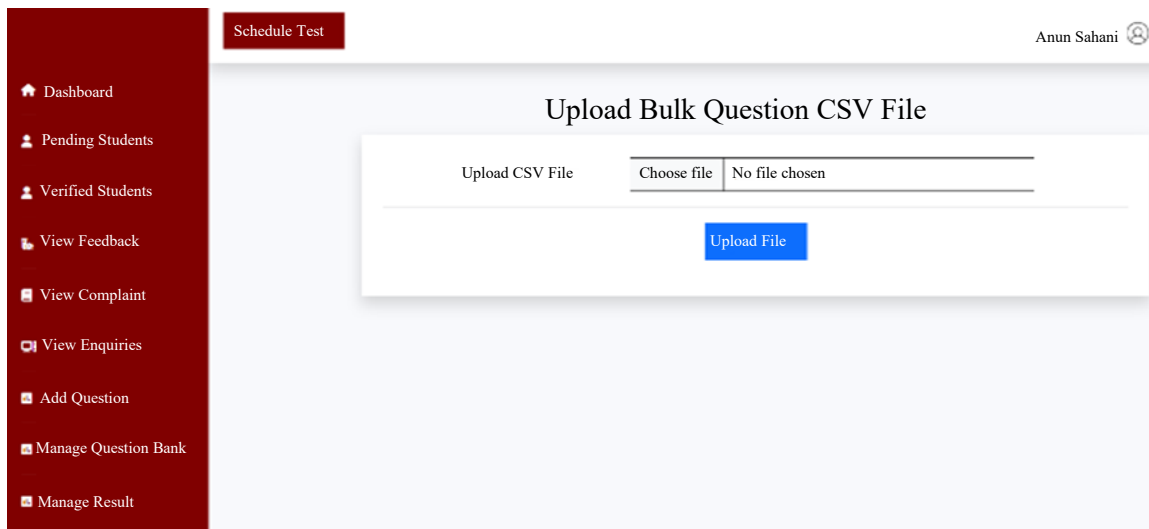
Schedule Test

Anun Sahani

Dashboard

Pending Students

Verified Students

View Feedback

View Complaint

View Enquiries

Add Question

Manage Question Bank

Manage Result

Upload Bulk Question CSV File

Upload CSV File

Choose file No file chosen

Upload File